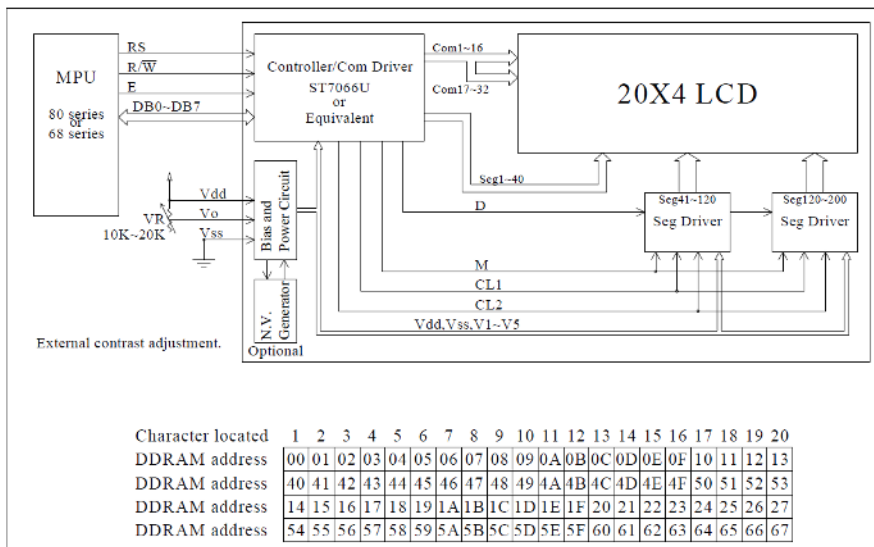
MPU
80 series or 68 series

RS
R/$\overline{W}$
E
DB0~DB7

Controller/Com Driver
ST7066U
or
Equivalent

Com1~16
Com17~32

20X4 LCD

Seg1~40

Vdd
Vo
Vss
VR
10K~20K

Bias and Power Circuit

D

Seg41~120
Seg Driver

Seg120~200
Seg Driver

M
CL1
CL2
Vdd,Vss,V1~V5

N.V. Generator
Optional

External contrast adjustment.

| Character located | 1 | 2 | 3 | 4 | 5 | 6 | 7 | 8 | 9 | 10 | 11 | 12 | 13 | 14 | 15 | 16 | 17 | 18 | 19 | 20 |
|---|---|---|---|---|---|---|---|---|---|---|---|---|---|---|---|---|---|---|---|---|
| DDRAM address | 00 | 01 | 02 | 03 | 04 | 05 | 06 | 07 | 08 | 09 | 0A | 0B | 0C | 0D | 0E | 0F | 10 | 11 | 12 | 13 |
| DDRAM address | 40 | 41 | 42 | 43 | 44 | 45 | 46 | 47 | 48 | 49 | 4A | 4B | 4C | 4D | 4E | 4F | 50 | 51 | 52 | 53 |
| DDRAM address | 14 | 15 | 16 | 17 | 18 | 19 | 1A | 1B | 1C | 1D | 1E | 1F | 20 | 21 | 22 | 23 | 24 | 25 | 26 | 27 |
| DDRAM address | 54 | 55 | 56 | 57 | 58 | 59 | 5A | 5B | 5C | 5D | 5E | 5F | 60 | 61 | 62 | 63 | 64 | 65 | 66 | 67 |